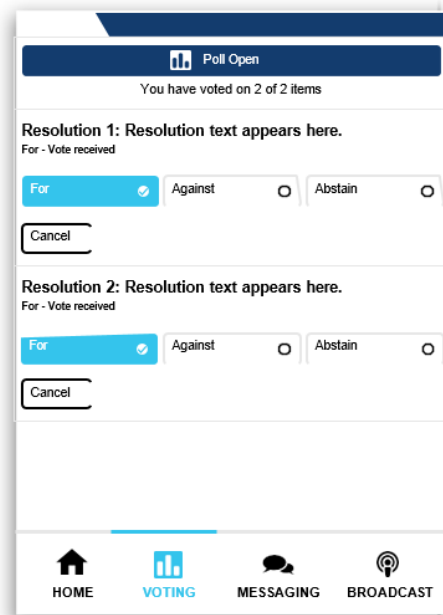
Poll Open

You have voted on 2 of 2 items

Resolution 1: Resolution text appears here.
For - Vote received

For
Against
Abstain

Cancel

Resolution 2: Resolution text appears here.
For - Vote received

For
Against
Abstain

Cancel

HOME
VOTING
MESSAGING
BROADCAST